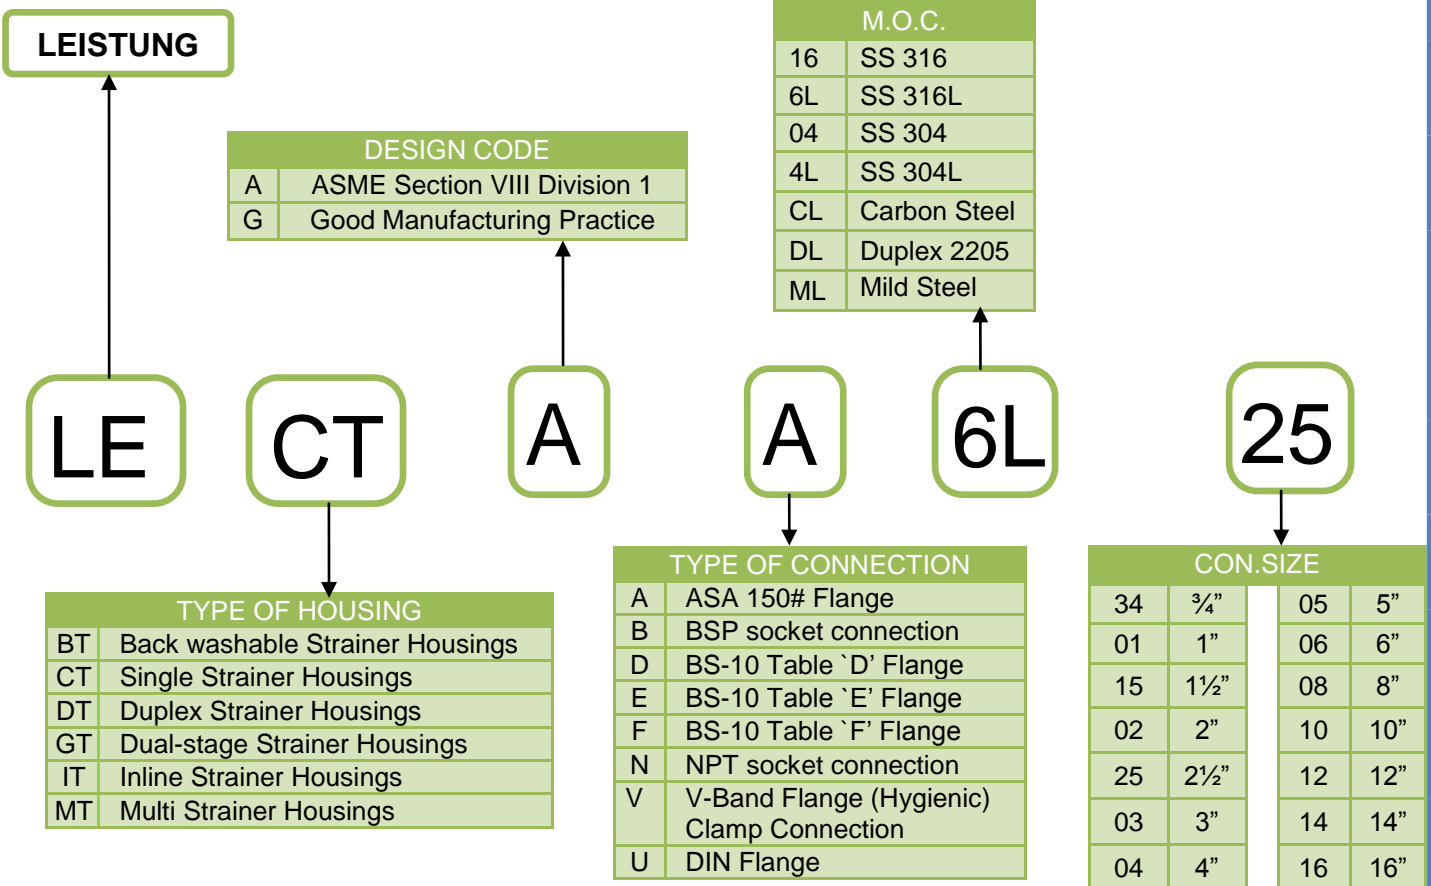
LEISTUNG

DESIGN CODE

| A | ASME Section VIII Division 1 |
|---|---|
| G | Good Manufacturing Practice |

M.O.C.

| 16 | SS 316 |
|---|---|
| 6L | SS 316L |
| 04 | SS 304 |
| 4L | SS 304L |
| CL | Carbon Steel |
| DL | Duplex 2205 |
| ML | Mild Steel |

LE CT A A 6L 25

TYPE OF HOUSING

| BT | Back washable Strainer Housings |
|---|---|
| CT | Single Strainer Housings |
| DT | Duplex Strainer Housings |
| GT | Dual-stage Strainer Housings |
| IT | Inline Strainer Housings |
| MT | Multi Strainer Housings |

TYPE OF CONNECTION

| A | ASA 150# Flange |
|---|---|
| B | BSP socket connection |
| D | BS-10 Table `D' Flange |
| E | BS-10 Table `E' Flange |
| F | BS-10 Table `F' Flange |
| N | NPT socket connection |
| V | V-Band Flange (Hygienic) Clamp Connection |
| U | DIN Flange |

CON.SIZE

| 34 | ¾" | 05 | 5" |
|---|---|---|---|
| 01 | 1" | 06 | 6" |
| 15 | 1½" | 08 | 8" |
| 02 | 2" | 10 | 10" |
| 25 | 2½" | 12 | 12" |
| 03 | 3" | 14 | 14" |
| 04 | 4" | 16 | 16" |